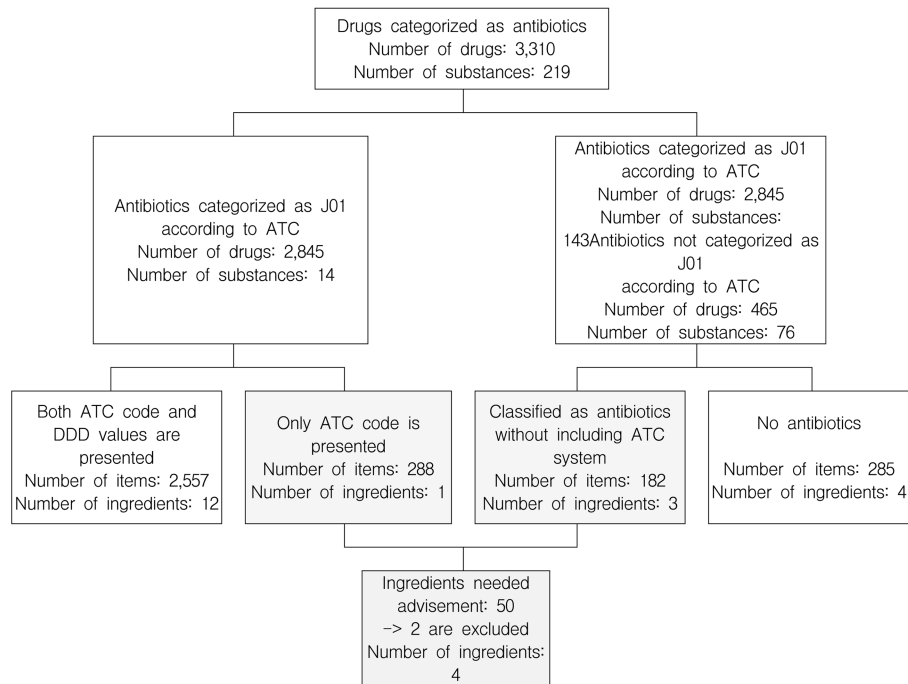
Drugs categorized as antibiotics
Number of drugs: 3,310
Number of substances: 219

Antibiotics categorized as J01 according to ATC
Number of drugs: 2,845
Number of substances: 14

Antibiotics categorized as J01 according to ATC
Number of drugs: 2,845
Number of substances: 143Antibiotics not categorized as J01 according to ATC
Number of drugs: 465
Number of substances: 76

Both ATC code and DDD values are presented
Number of items: 2,557
Number of ingredients: 12

Only ATC code is presented
Number of items: 288
Number of ingredients: 1

Classified as antibiotics without including ATC system
Number of items: 182
Number of ingredients: 3

No antibiotics
Number of items: 285
Number of ingredients: 4

Ingredients needed advisement: 50
-> 2 are excluded
Number of ingredients: 4